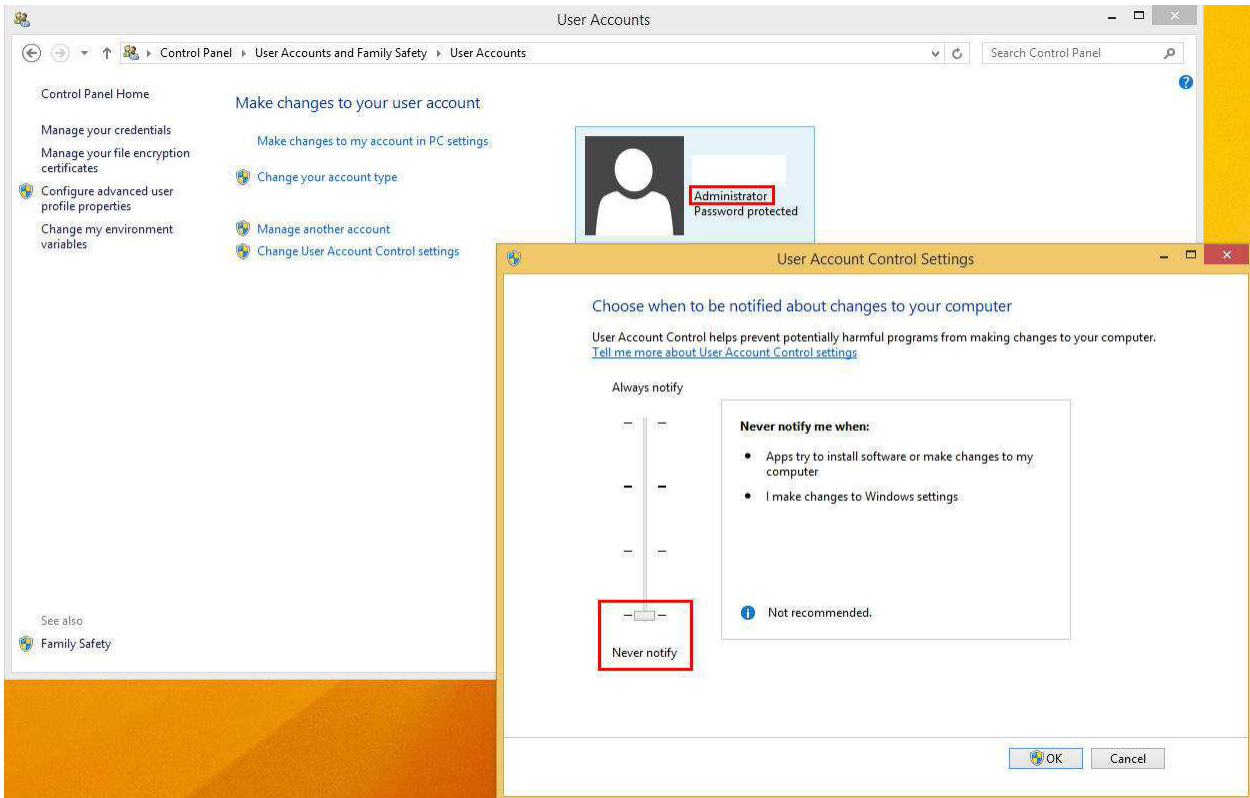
User Accounts

Control Panel ▸ User Accounts and Family Safety ▸ User Accounts

Search Control Panel

Control Panel Home

Manage your credentials

Manage your file encryption certificates

Configure advanced user profile properties

Change my environment variables

Make changes to your user account

Make changes to my account in PC settings

Change your account type

Manage another account

Change User Account Control settings

Administrator
Password protected

See also

Family Safety

User Account Control Settings

Choose when to be notified about changes to your computer

User Account Control helps prevent potentially harmful programs from making changes to your computer.
Tell me more about User Account Control settings

Always notify

Never notify me when:

• Apps try to install software or make changes to my computer

• I make changes to Windows settings

Not recommended.

Never notify

OK

Cancel